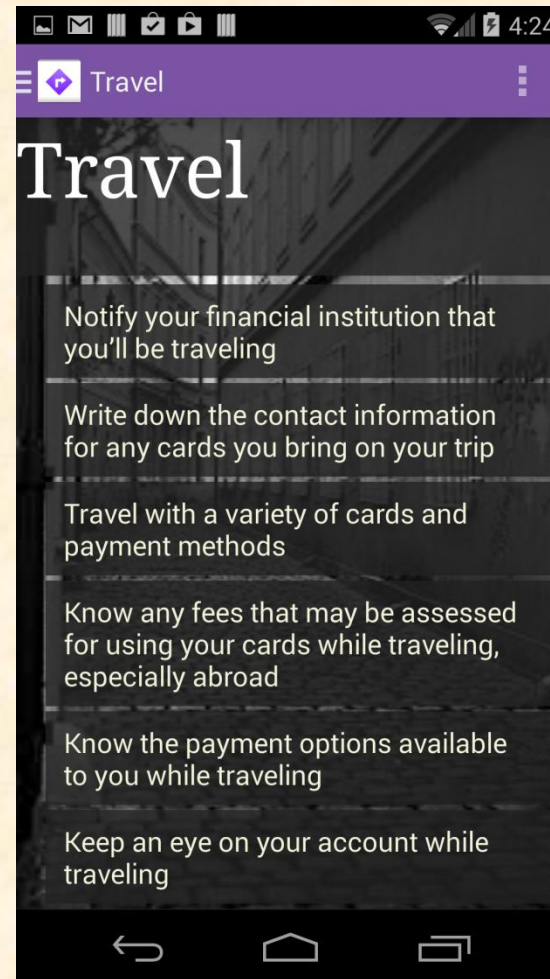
4:24

Travel

Travel

Notify your financial institution that you'll be traveling

Write down the contact information for any cards you bring on your trip

Travel with a variety of cards and payment methods

Know any fees that may be assessed for using your cards while traveling, especially abroad

Know the payment options available to you while traveling

Keep an eye on your account while traveling